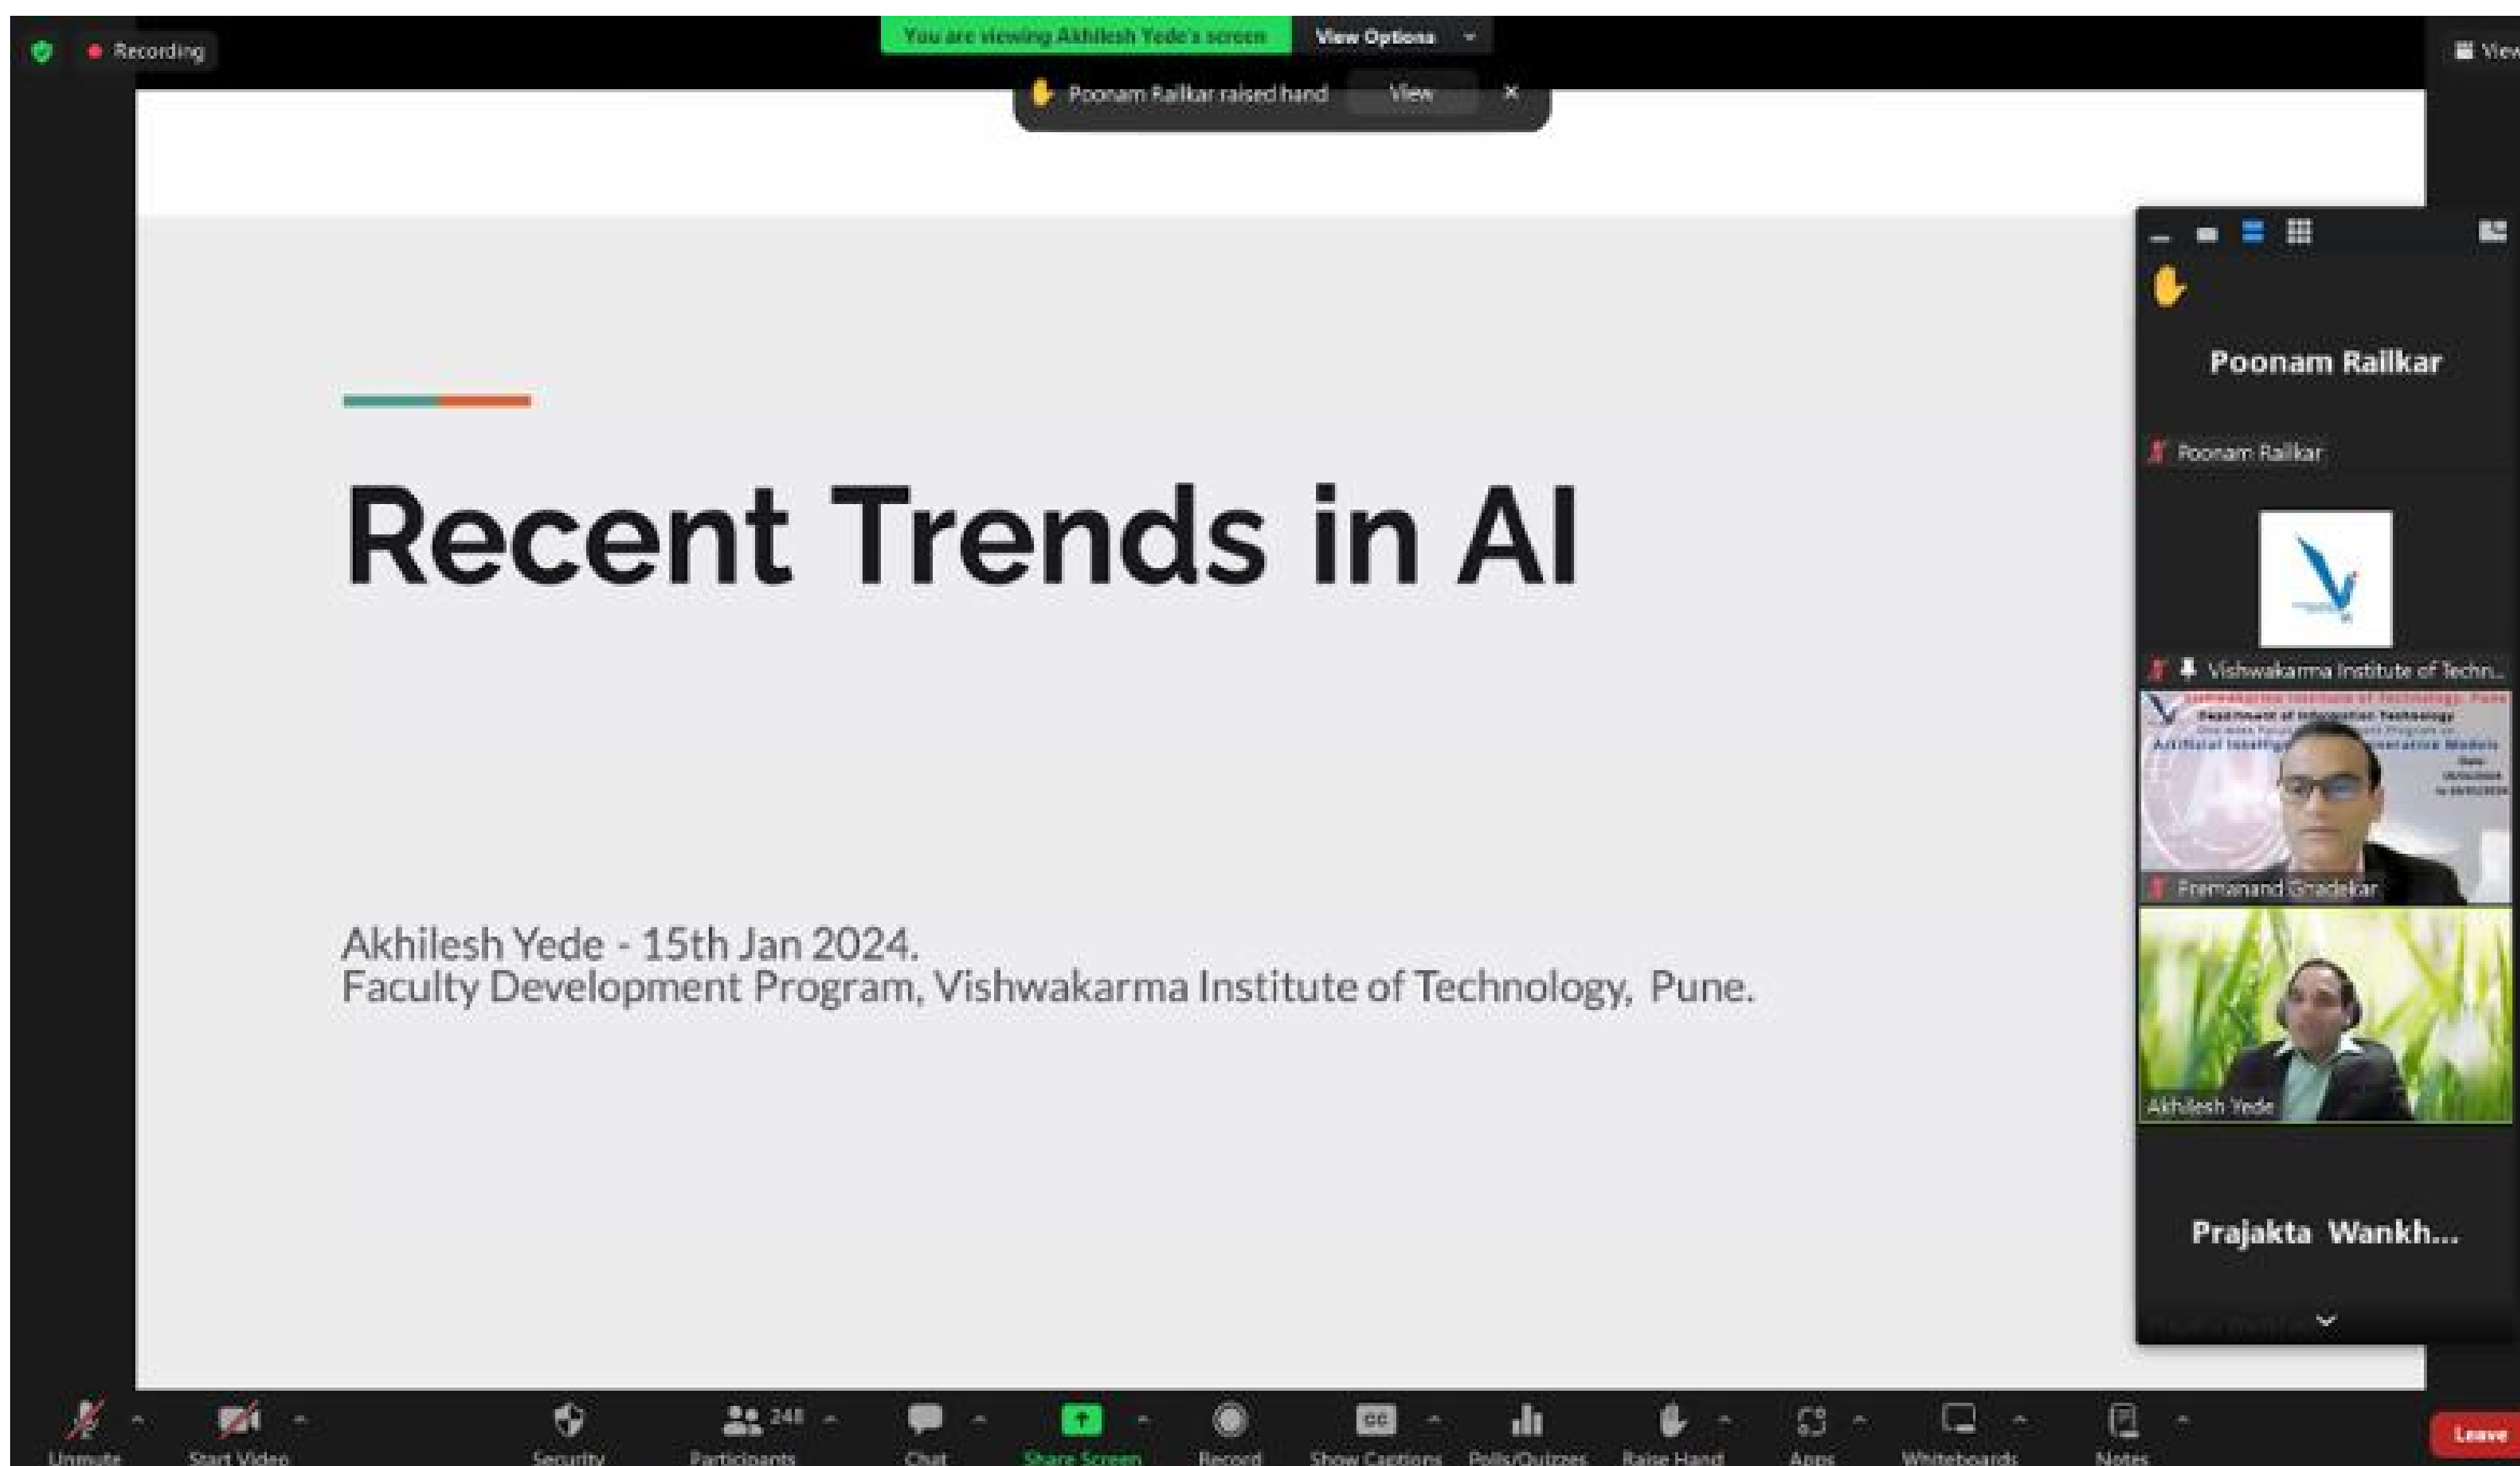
Recording

You are viewing Akhilesh Yede's screen

View Options

View

Poonam Railkar raised hand

View

Recent Trends in AI

Akhilesh Yede - 15th Jan 2024.
Faculty Development Program, Vishwakarma Institute of Technology, Pune.

Poonam Railkar

Poonam Railkar

Vishwakarma Institute of Techn...

Premanand Ghadekar

Akhilesh Yede

Prajakta Wankh...

Unmute

Start Video

Security

248

Participants

Chat

Share Screen

Record

Show Captions

Polls/Quizzes

Raise Hand

Apps

Whiteboards

Notes

Leave